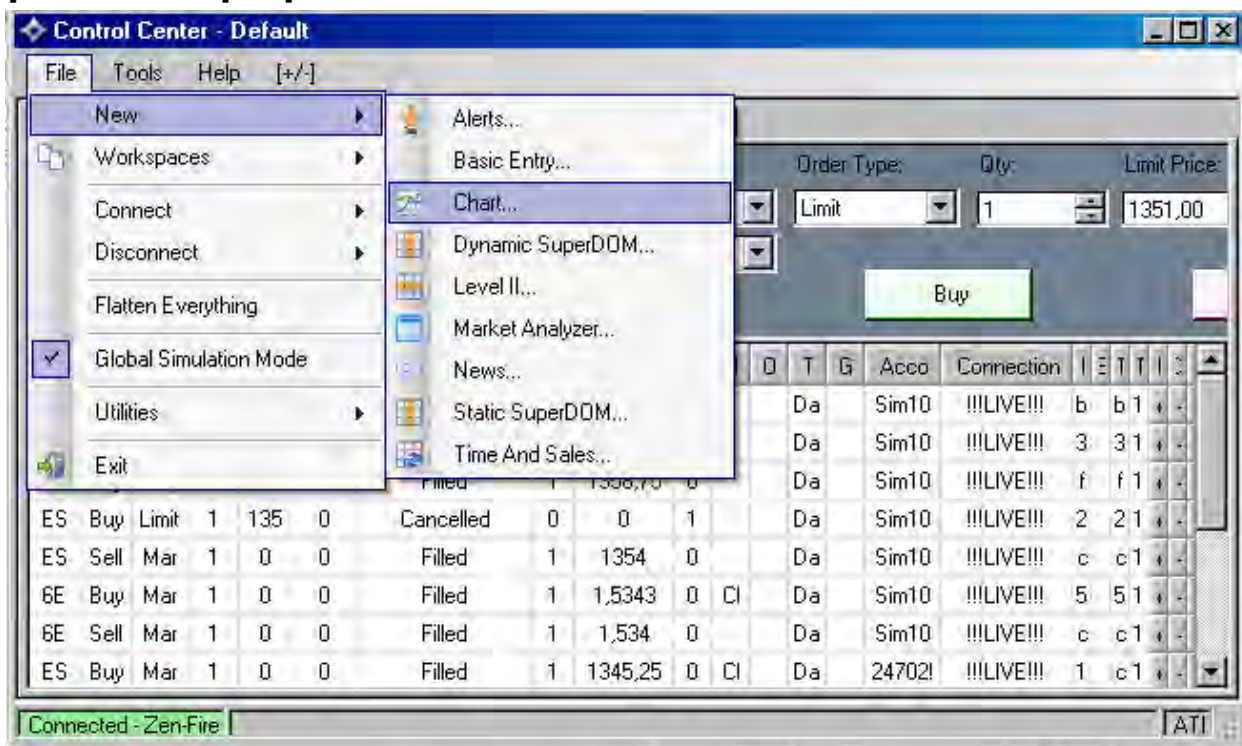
Control Center - Default

File Tools Help [+/-]

New
Workspaces
Connect
Disconnect
Flatten Everything
Global Simulation Mode
Utilities
Exit

Alerts...
Basic Entry...
Chart...
Dynamic SuperDOM...
Level II...
Market Analyzer...
News...
Static SuperDOM...
Time And Sales...

Order Type: Qty: Limit Price:
Limit 1 1351,00
Buy

| | | | | | | | | | | O | T | G | Acco | Connection | I | E | T | T | I |
|---|---|---|---|---|---|---|---|---|---|---|---|---|---|---|---|---|---|---|---|
| | | | | | | | | | | | Da | | Sim10 | !!!LIVE!!! | b | | b | 1 | |
| | | | | | | | | | | | Da | | Sim10 | !!!LIVE!!! | 3 | | 3 | 1 | |
| | | | | | | Filled | 1 | 1356,75 | 0 | | Da | | Sim10 | !!!LIVE!!! | f | | f | 1 | |
| ES | Buy | Limit | 1 | 135 | 0 | Cancelled | 0 | 0 | 1 | | Da | | Sim10 | !!!LIVE!!! | 2 | | 2 | 1 | |
| ES | Sell | Mar | 1 | 0 | 0 | Filled | 1 | 1354 | 0 | | Da | | Sim10 | !!!LIVE!!! | c | | c | 1 | |
| 6E | Buy | Mar | 1 | 0 | 0 | Filled | 1 | 1,5343 | 0 | Cl | Da | | Sim10 | !!!LIVE!!! | 5 | | 5 | 1 | |
| 6E | Sell | Mar | 1 | 0 | 0 | Filled | 1 | 1,534 | 0 | | Da | | Sim10 | !!!LIVE!!! | c | | c | 1 | |
| ES | Buy | Mar | 1 | 0 | 0 | Filled | 1 | 1345,25 | 0 | Cl | Da | | 24702! | !!!LIVE!!! | 1 | | c | 1 | |

Connected - Zen-Fire
ATI